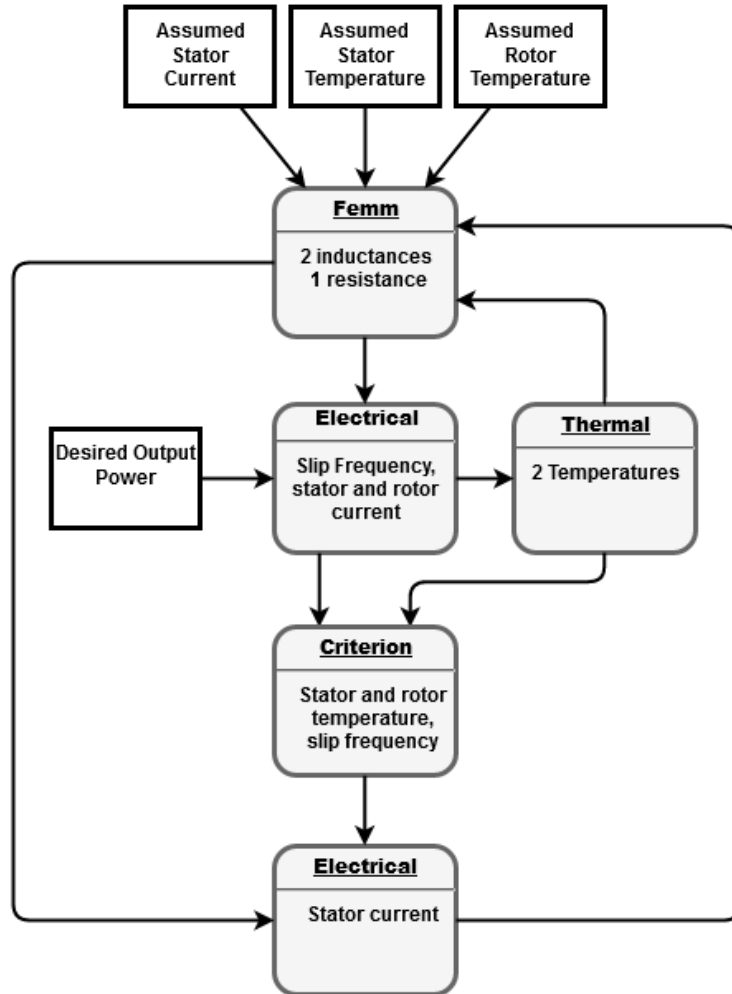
Assumed Stator Current

Assumed Stator Temperature

Assumed Rotor Temperature

Femm

2 inductances
1 resistance

Desired Output Power

Electrical

Slip Frequency, stator and rotor current

Thermal

2 Temperatures

Criterion

Stator and rotor temperature, slip frequency

Electrical

Stator current